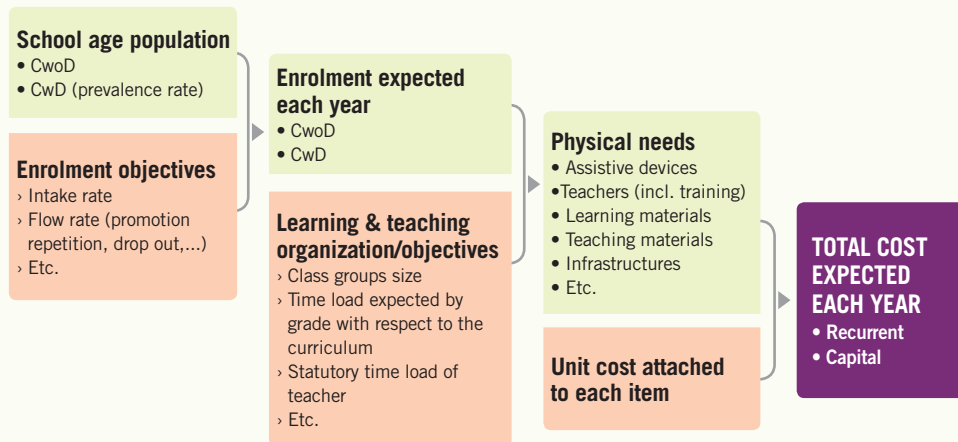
School age population
• CwoD
• CwD (prevalence rate)

Enrolment objectives
› Intake rate
› Flow rate (promotion repetition, drop out,...)
› Etc.

Enrolment expected each year
• CwoD
• CwD

Learning & teaching organization/objectives
› Class groups size
› Time load expected by grade with respect to the curriculum
› Statutory time load of teacher
› Etc.

Physical needs
• Assistive devices
•Teachers (incl. training)
• Learning materials
• Teaching materials
• Infrastructures
• Etc.

Unit cost attached to each item

TOTAL COST EXPECTED EACH YEAR
• Recurrent
• Capital